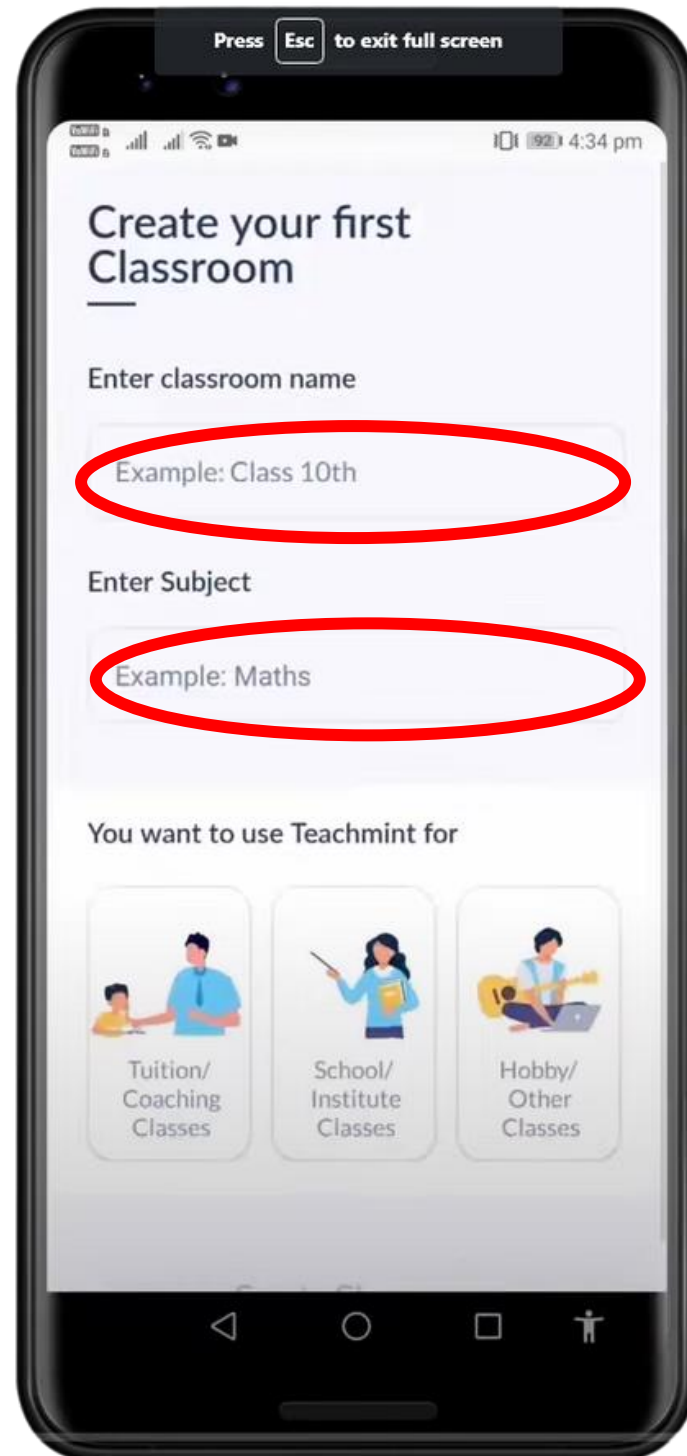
Press Esc to exit full screen

92 4:34 pm

Create your first Classroom

Enter classroom name

Example: Class 10th

Enter Subject

Example: Maths

You want to use Teachmint for

Tuition/ Coaching Classes

School/ Institute Classes

Hobby/ Other Classes

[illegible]